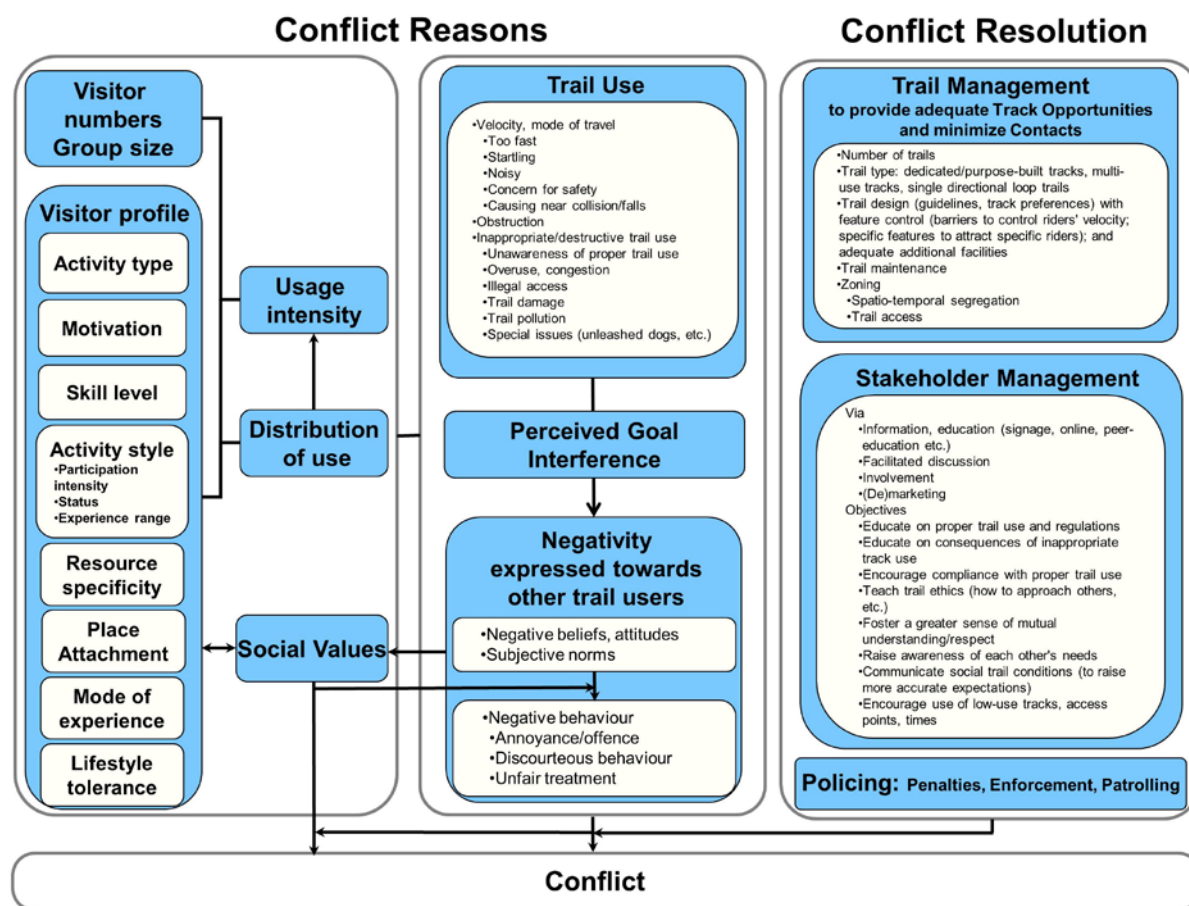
Conflict Reasons

Conflict Resolution

Visitor numbers Group size

Visitor profile

Activity type

Motivation

Skill level

Activity style
•Participation intensity
•Status
•Experience range

Resource specificity

Place Attachment

Mode of experience

Lifestyle tolerance

Usage intensity

Distribution of use

Social Values

Trail Use

•Velocity, mode of travel
•Too fast
•Startling
•Noisy
•Concern for safety
•Causing near collision/falls
•Obstruction
•Inappropriate/destructive trail use
•Unawareness of proper trail use
•Overuse, congestion
•Illegal access
•Trail damage
•Trail pollution
•Special issues (unleashed dogs, etc.)

Perceived Goal Interference

Negativity expressed towards other trail users

•Negative beliefs, attitudes
•Subjective norms

•Negative behaviour
•Annoyance/offence
•Discourteous behaviour
•Unfair treatment

Trail Management
to provide adequate Track Opportunities and minimize Contacts

•Number of trails
•Trail type: dedicated/purpose-built tracks, multi-use tracks, single directional loop trails
•Trail design (guidelines, track preferences) with feature control (barriers to control riders' velocity; specific features to attract specific riders); and adequate additional facilities
•Trail maintenance
•Zoning
•Spatio-temporal segregation
•Trail access

Stakeholder Management

Via
•Information, education (signage, online, peer-education etc.)
•Facilitated discussion
•Involvement
•(De)marketing
Objectives
•Educate on proper trail use and regulations
•Educate on consequences of inappropriate track use
•Encourage compliance with proper trail use
•Teach trail ethics (how to approach others, etc.)
•Foster a greater sense of mutual understanding/respect
•Raise awareness of each other's needs
•Communicate social trail conditions (to raise more accurate expectations)
•Encourage use of low-use tracks, access points, times

Policing: Penalties, Enforcement, Patrolling

Conflict